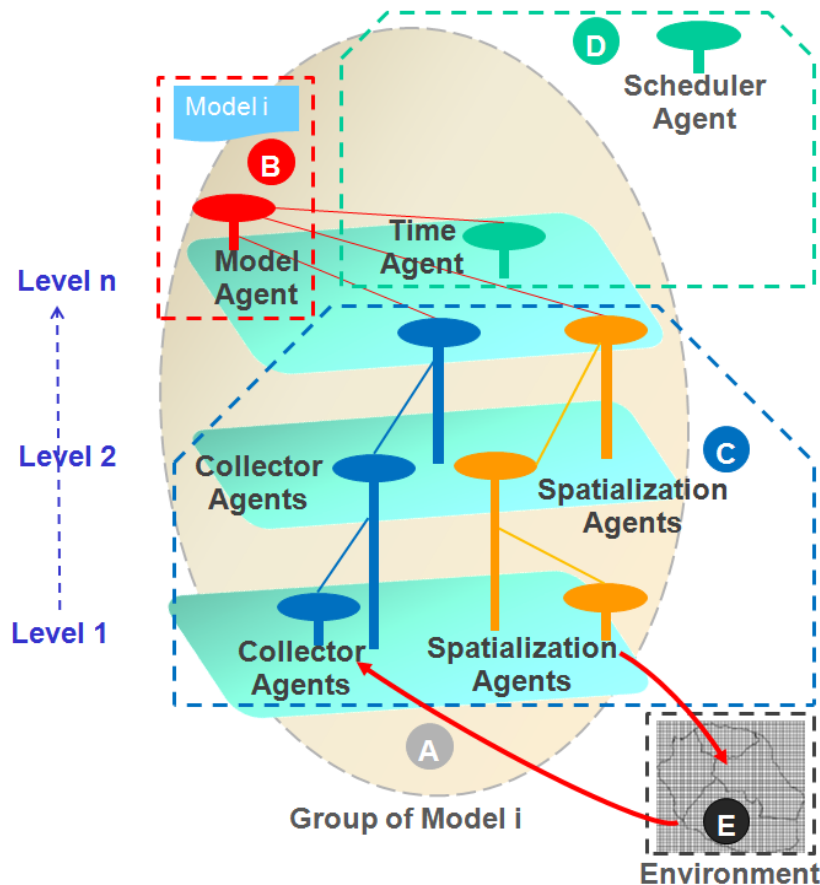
D
Scheduler Agent

Model i
B

Time Agent

Model Agent

Level n

Level 2

Level 1

C

Collector Agents

Spatialization Agents

Collector Agents

Spatialization Agents

A

Group of Model i

E

Environment